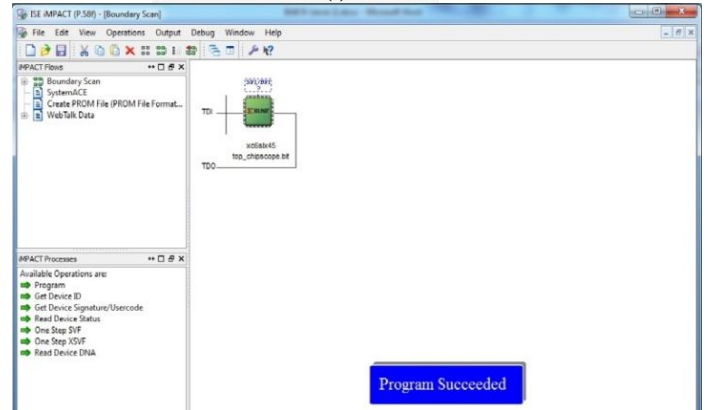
ISE iMPACT (P.58f) - [Boundary Scan]

File Edit View Operations Output Debug Window Help

iMPACT Flows

Boundary Scan
SystemACE
Create PROM File (PROM File Format...
WebTalk Data

iMPACT Processes

Available Operations are:
Program
Get Device ID
Get Device Signature/Usercode
Read Device Status
One Step SVF
One Step XSVF
Read Device DNA

SVF/BYP

TDI

XILINX

xc6slx45
top_chipscope.bit

TDO

Program Succeeded